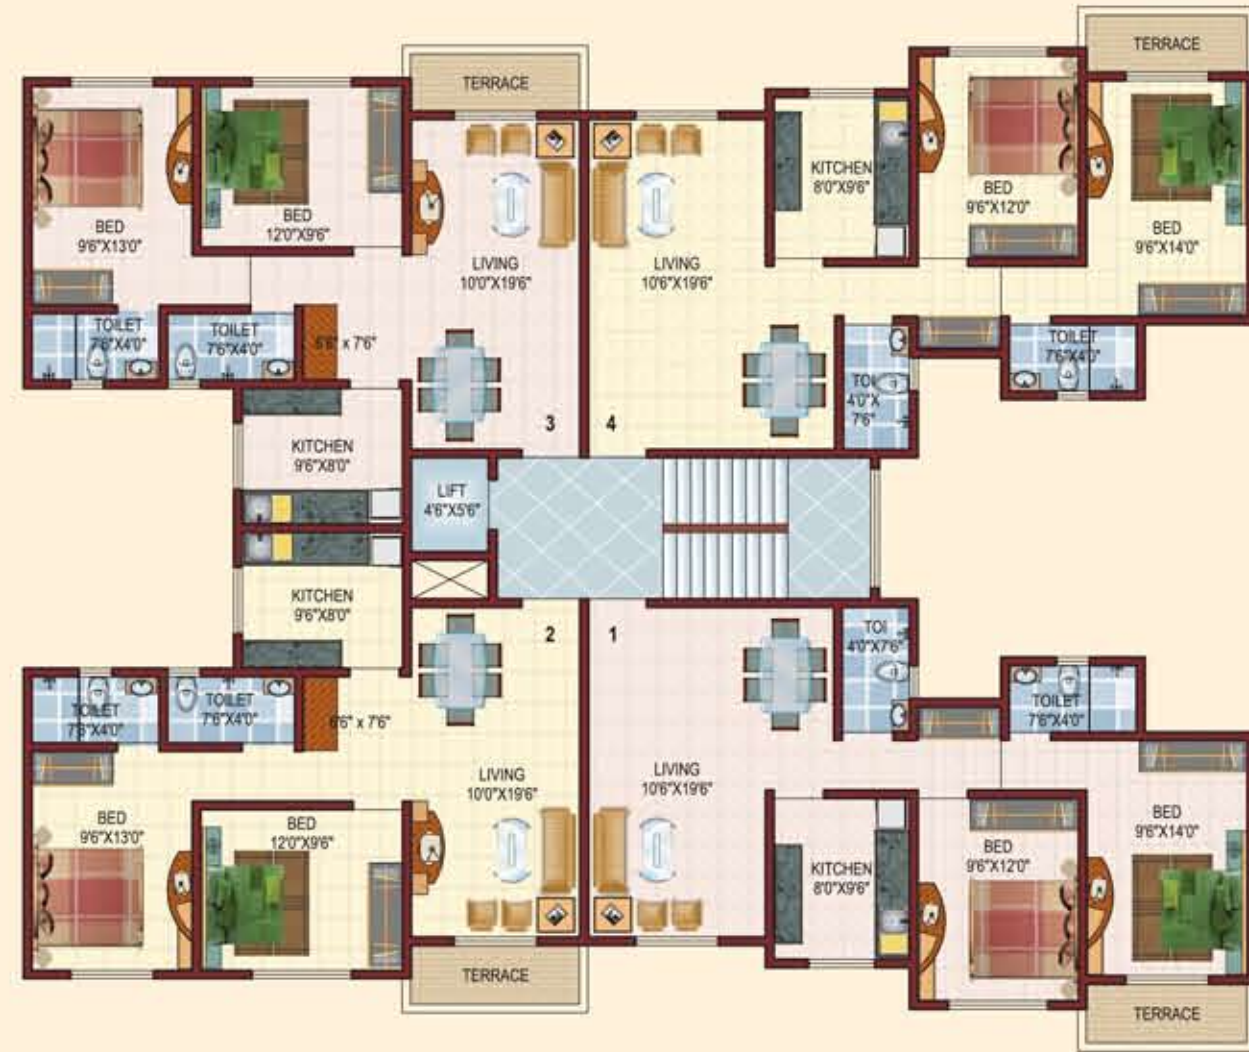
TERRACE

TERRACE

BED
9'6"X13'0"

BED
12'0"X9'6"

LIVING
10'0"X19'6"

LIVING
10'6"X19'6"

KITCHEN
8'0"X9'6"

BED
9'6"X12'0"

BED
9'6"X14'0"

TOILET
7'6"X4'0"

TOILET
7'6"X4'0"

5'6" x 7'6"

TOI
4'0"X
7'6"

TOILET
7'6"X4'0"

KITCHEN
9'6"X8'0"

3

4

LIFT
4'6"X5'6"

KITCHEN
9'6"X8'0"

2

1

TOI
4'0"X7'6"

TOILET
7'6"X4'0"

TOILET
7'6"X4'0"

6'6" x 7'6"

TOILET
7'6"X4'0"

LIVING
10'0"X19'6"

LIVING
10'6"X19'6"

BED
9'6"X14'0"

BED
9'6"X13'0"

BED
12'0"X9'6"

KITCHEN
8'0"X9'6"

BED
9'6"X12'0"

TERRACE

TERRACE